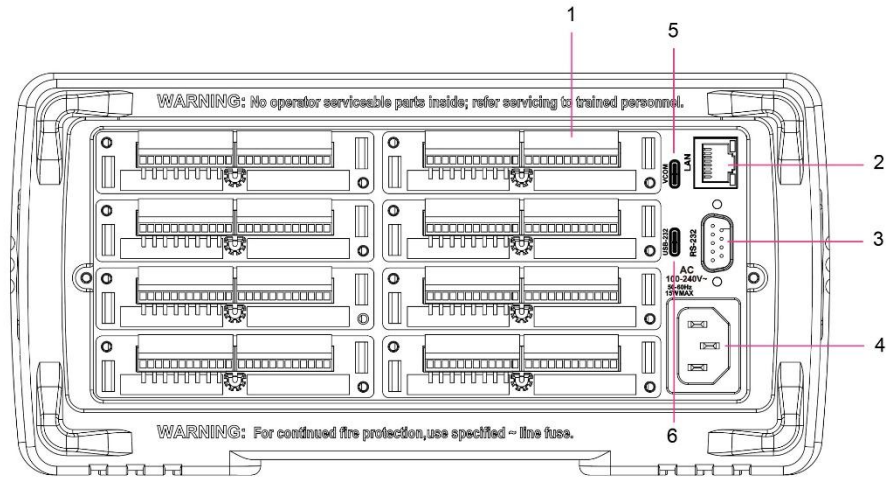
1

5

WARNING: No operator serviceable parts inside; refer servicing to trained personnel.

VCOM

LAN

2

USB-232

RS-232

3

AC
100-240V~
50-60Hz
15WMAX

4

6

WARNING: For continued fire protection,use specified ~ line fuse.